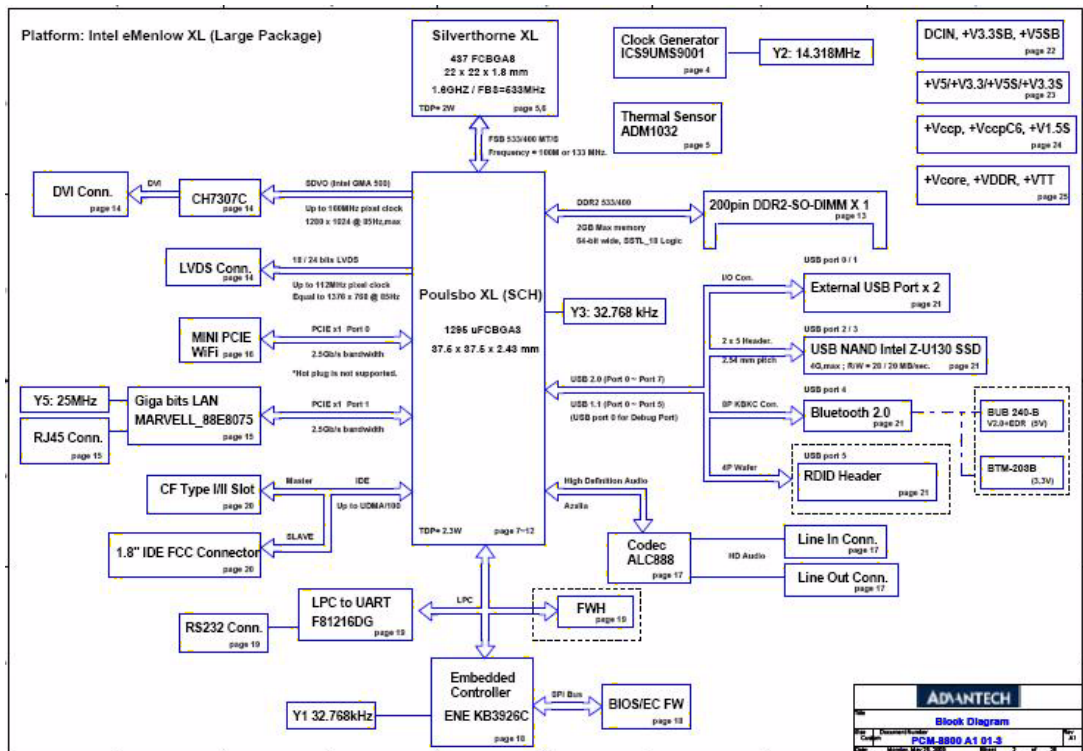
Platform: Intel eMenlow XL (Large Package)

Silverthorne XL
437 FCBGA8
22 x 22 x 1.8 mm
1.6GHZ / FBS=533MHz
TDP= 2W page 5,6

Clock Generator
ICS9UMS9001
page 4

Y2: 14.318MHz

Thermal Sensor
ADM1032
page 5

DCIN, +V3.3SB, +V5SB
page 22

+V5/+V3.3/+V5S/+V3.3S
page 23

+Vccp, +VccpC6, +V1.5S
page 24

+Vcore, +VDDR, +VTT
page 25

FSB 533/400 MT/S
Frequency = 100M or 133 MHz.

DVI Conn.
page 14

DVI

CH7307C
page 14

SDVO (Intel GMA 500)
Up to 160MHz pixel clock
1280 x 1024 @ 85Hz,max

DDR2 533/400
2GB Max memory
64-bit wide, SSTL_18 Logic

200pin DDR2-SO-DIMM X 1
page 13

LVDS Conn.
page 14

18 / 24 bits LVDS
Up to 112MHz pixel clock
Equal to 1376 x 768 @ 85Hz

Poulsbo XL (SCH)

Y3: 32.768 kHz

1295 uFCBGA8
37.5 x 37.5 x 2.43 mm

USB port 0 / 1
I/O Con.
External USB Port x 2
page 21

MINI PCIE
WiFi page 16

PCIE x1 Port 0
2.5Gb/s bandwidth
*Hot plug is not supported.

USB port 2 / 3
2 x 5 Header.
2.54 mm pitch
USB NAND Intel Z-U130 SSD
4G,max ; R/W = 20 / 20 MB/sec. page 21

Y5: 25MHz

Giga bits LAN
MARVELL_88E8075
page 15

RJ45 Conn.
page 15

PCIE x1 Port 1
2.5Gb/s bandwidth

USB 2.0 (Port 0 ~ Port 7)
USB 1.1 (Port 0 ~ Port 5)
(USB port 0 for Debug Port)

USB port 4
8P KBKC Con.
Bluetooth 2.0
page 21

BUB 240-B
V2.0+EDR (5V)

BTM-208B
(3.3V)

USB port 5
4P Wafer
RDID Header
page 21

CF Type I/II Slot
page 20

Master
IDE
Up to UDMA/100
SLAVE

1.8" IDE FCC Connector
page 20

High Definition Audio
Azalia

TDP= 2.3W page 7~12

Codec
ALC888
page 17

HD Audio

Line In Conn.
page 17

Line Out Conn.
page 17

LPC to UART
F81216DG
page 19

LPC

RS232 Conn.
page 19

FWH
page 19

Embedded
Controller
ENE KB3926C
page 18

SPI Bus

BIOS/EC FW
page 18

Y1 32.768kHz

ADVANTECH
Block Diagram
PCM-8800 A1 01-3